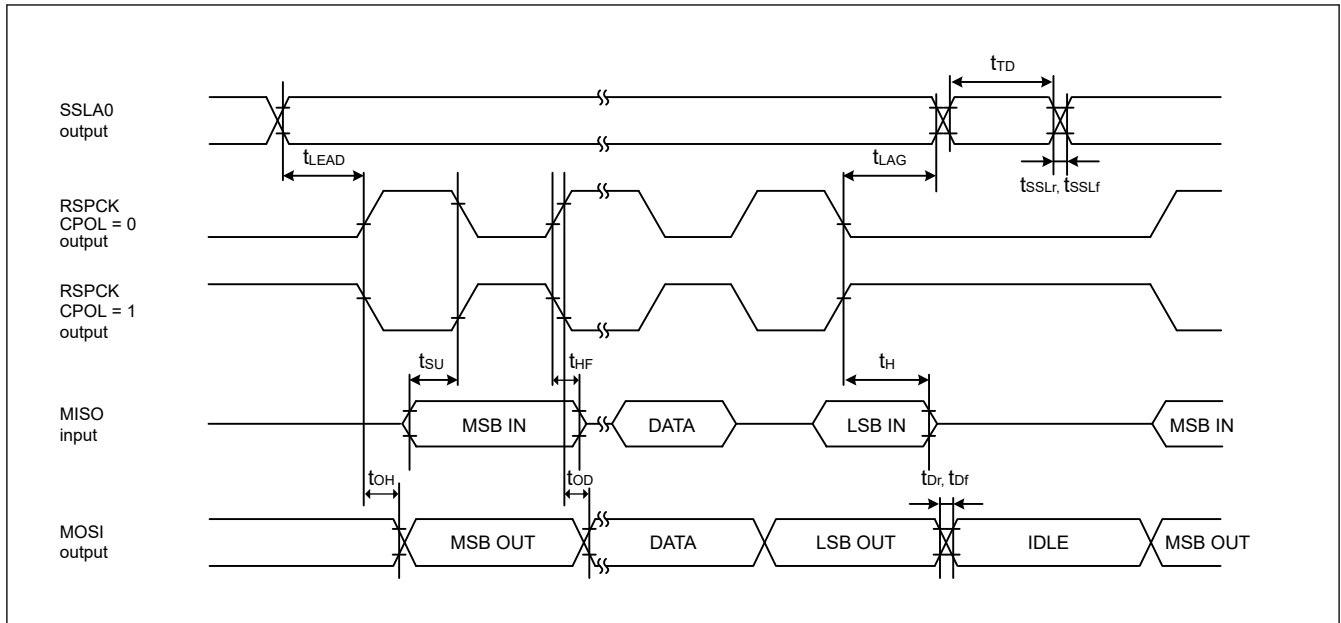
$t_{TD}$

SSLA0 output

$t_{LEAD}$

$t_{LAG}$

$t_{SSLr}$, $t_{SSLf}$

RSPCK CPOL = 0 output

RSPCK CPOL = 1 output

$t_{SU}$

$t_{HF}$

$t_{H}$

MISO input

MSB IN

DATA

LSB IN

MSB IN

$t_{OH}$

$t_{OD}$

$t_{Dr}$, $t_{Df}$

MOSI output

MSB OUT

DATA

LSB OUT

IDLE

MSB OUT